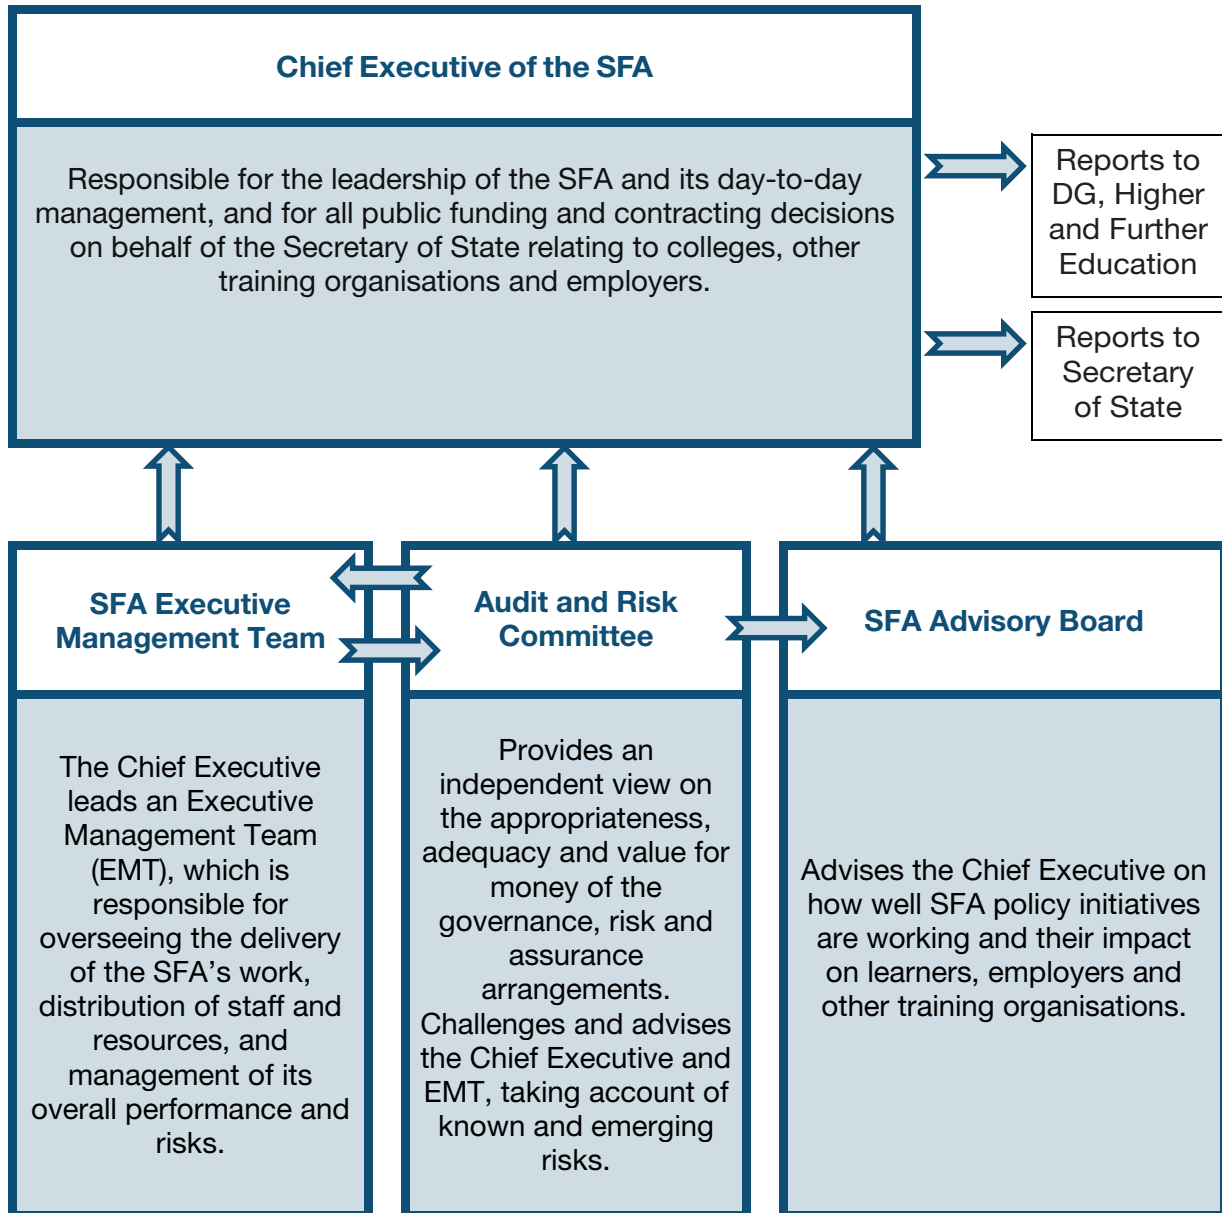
Chief Executive of the SFA

Responsible for the leadership of the SFA and its day-to-day management, and for all public funding and contracting decisions on behalf of the Secretary of State relating to colleges, other training organisations and employers.

Reports to DG, Higher and Further Education

Reports to Secretary of State

SFA Executive Management Team

The Chief Executive leads an Executive Management Team (EMT), which is responsible for overseeing the delivery of the SFA's work, distribution of staff and resources, and management of its overall performance and risks.

Audit and Risk Committee

Provides an independent view on the appropriateness, adequacy and value for money of the governance, risk and assurance arrangements. Challenges and advises the Chief Executive and EMT, taking account of known and emerging risks.

SFA Advisory Board

Advises the Chief Executive on how well SFA policy initiatives are working and their impact on learners, employers and other training organisations.